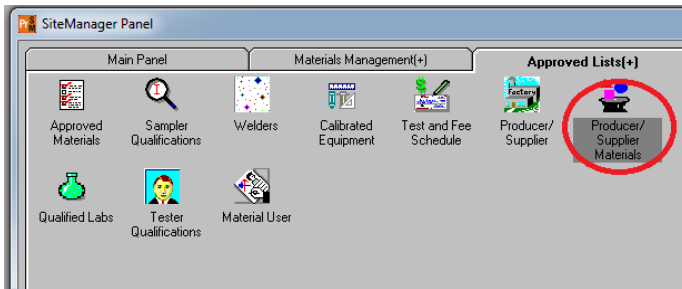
SiteManager Panel

Main Panel | Materials Management(+) | Approved Lists(+)

Approved Materials
Sampler Qualifications
Welders
Calibrated Equipment
Test and Fee Schedule
Producer/ Supplier
Producer/ Supplier Materials

Qualified Labs
Tester Qualifications
Material User